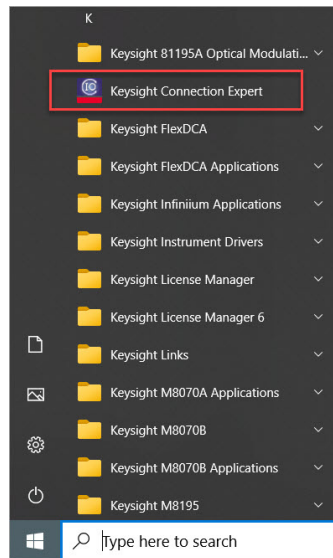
K

Keysight 81195A Optical Modulati...

Keysight Connection Expert

Keysight FlexDCA

Keysight FlexDCA Applications

Keysight Infiniium Applications

Keysight Instrument Drivers

Keysight License Manager

Keysight License Manager 6

Keysight Links

Keysight M8070A Applications

Keysight M8070B

Keysight M8070B Applications

Keysight M8195

Type here to search